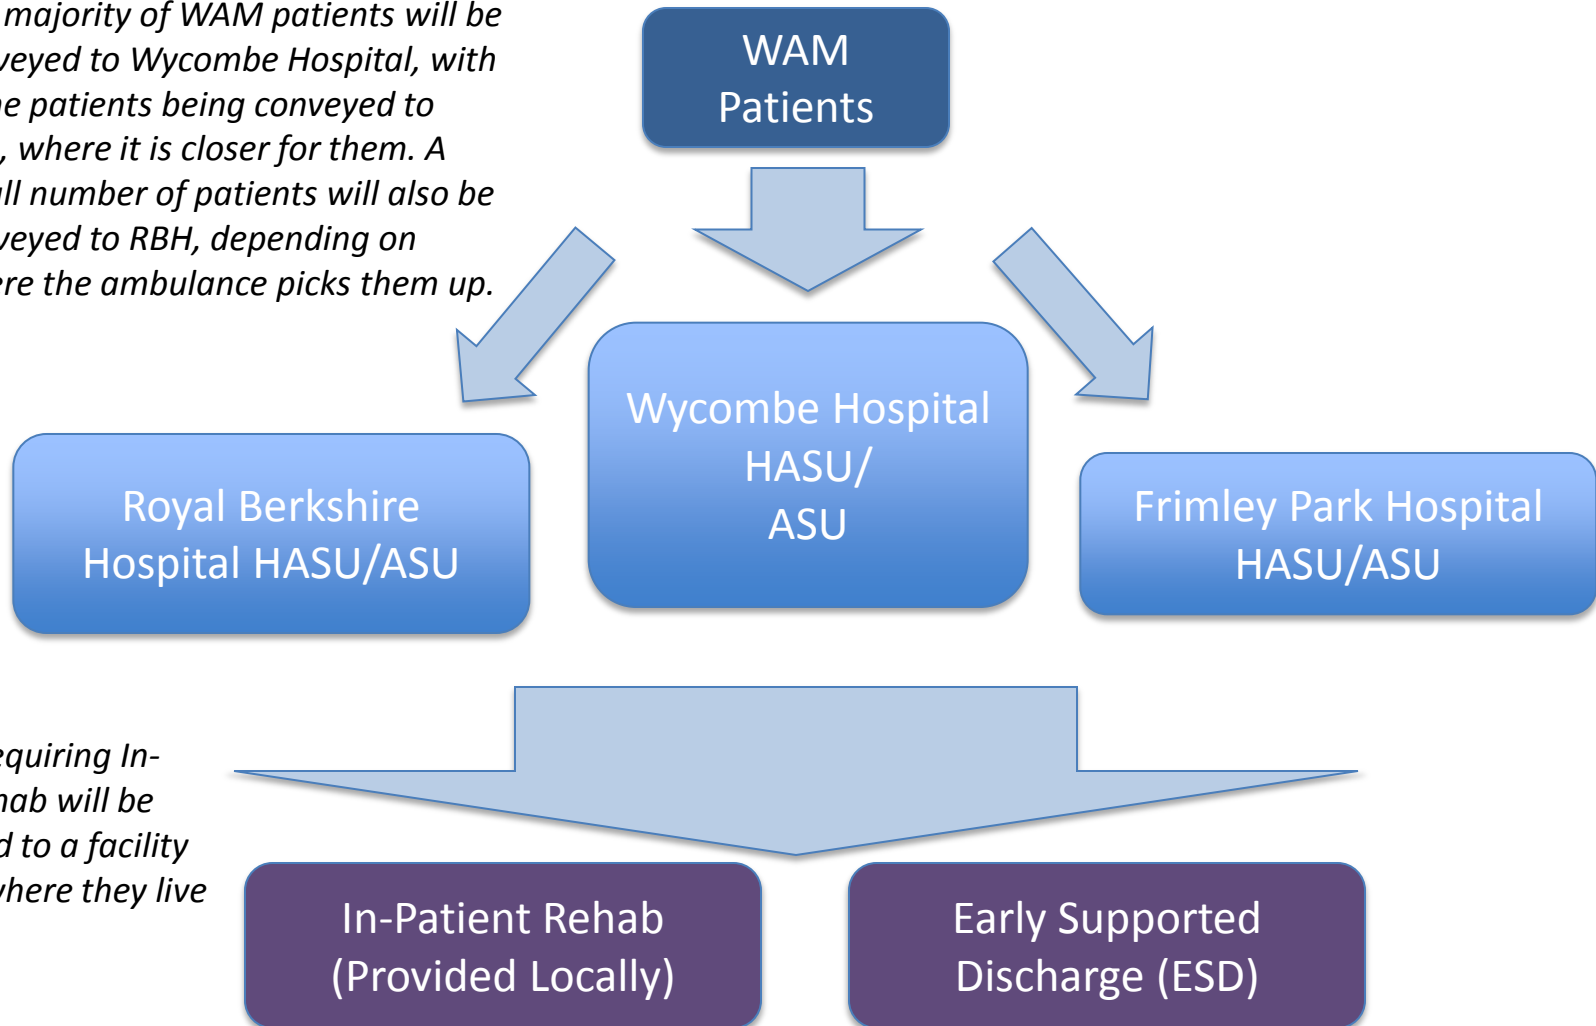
majority of WAM patients will be veyed to Wycombe Hospital, with e patients being conveyed to , where it is closer for them. A ll number of patients will also be veyed to RBH, depending on re the ambulance picks them up.

WAM Patients

Royal Berkshire Hospital HASU/ASU

Wycombe Hospital HASU/ ASU

Frimley Park Hospital HASU/ASU

equiring In- hab will be d to a facility here they live

In-Patient Rehab (Provided Locally)

Early Supported Discharge (ESD)